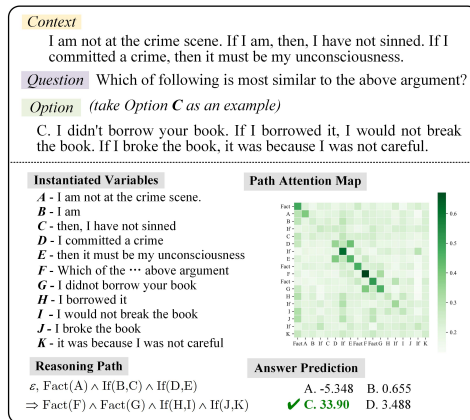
Context
I am not at the crime scene. If I am, then, I have not sinned. If I committed a crime, then it must be my unconsciousness.

Question Which of following is most similar to the above argument?

Option (take Option $C$ as an example)

C. I didn't borrow your book. If I borrowed it, I would not break the book. If I broke the book, it was because I was not careful.

Instantiated Variables
$A$ - I am not at the crime scene.
$B$ - I am
$C$ - then, I have not sinned
$D$ - I committed a crime
$E$ - then it must be my unconsciousness
$F$ - Which of the ··· above argument
$G$ - I didnot borrow your book
$H$ - I borrowed it
$I$ - it would not break the book
$J$ - I broke the book
$K$ - it was because I was not careful

Path Attention Map
Fact A If B C D If E Fact F Fact G If H I If J K
0.6 0.5 0.4 0.3 0.2

Reasoning Path
$\epsilon$, Fact(A) $\wedge$ If(B,C) $\wedge$ If(D,E)
$\Rightarrow$ Fact(F) $\wedge$ Fact(G) $\wedge$ If(H,I) $\wedge$ If(J,K)

Answer Prediction
A. -5.348 B. 0.655
✔ C. 33.90 D. 3.488